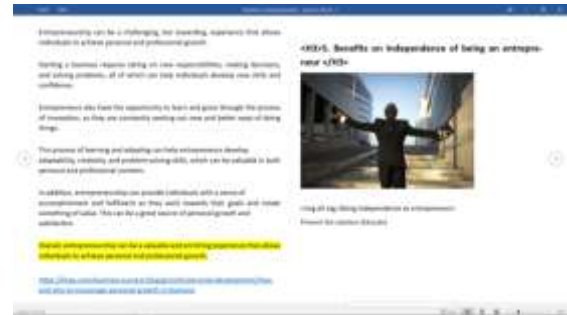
Entrepreneurship can be a challenging, but rewarding, experience that allows individuals to achieve personal and professional growth.

Starting a business requires taking on new responsibilities, making decisions, and solving problems, all of which can help individuals develop new skills and confidence.

Entrepreneurs also have the opportunity to learn and grow through the process of innovation, as they are constantly seeking out new and better ways of doing things.

This process of learning and adapting can help entrepreneurs develop adaptability, creativity, and problem-solving skills, which can be valuable in both personal and professional contexts.

In addition, entrepreneurship can provide individuals with a sense of accomplishment and fulfillment as they work towards their goals and create something of value. This can be a great source of personal growth and satisfaction.

Overall, entrepreneurship can be a valuable and enriching experience that allows individuals to achieve personal and professional growth.

https://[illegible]

<H3>5. Benefits on independence of being an entrepreneur </H3>

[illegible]

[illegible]